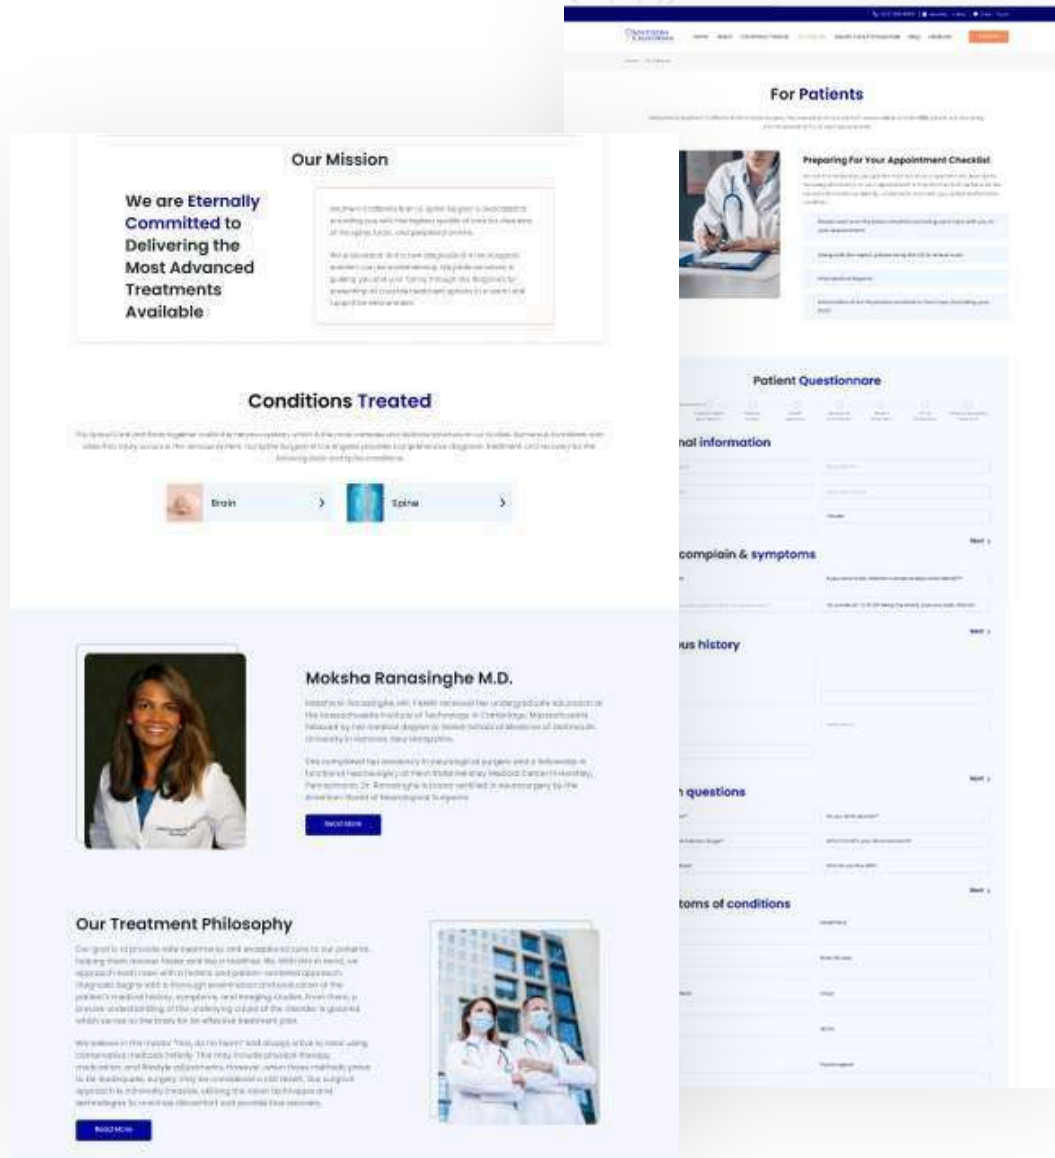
For Patients

Preparing For Your Appointment Checklist

Patient Questionnaire

nal information

Next

complain & symptoms

Next

us history

Next

n questions

Next

toms of conditions

Our Mission

We are Eternally Committed to Delivering the Most Advanced Treatments Available

Conditions Treated

Brain

Spine

Moksha Ranasinghe M.D.

Read More

Our Treatment Philosophy

Read More